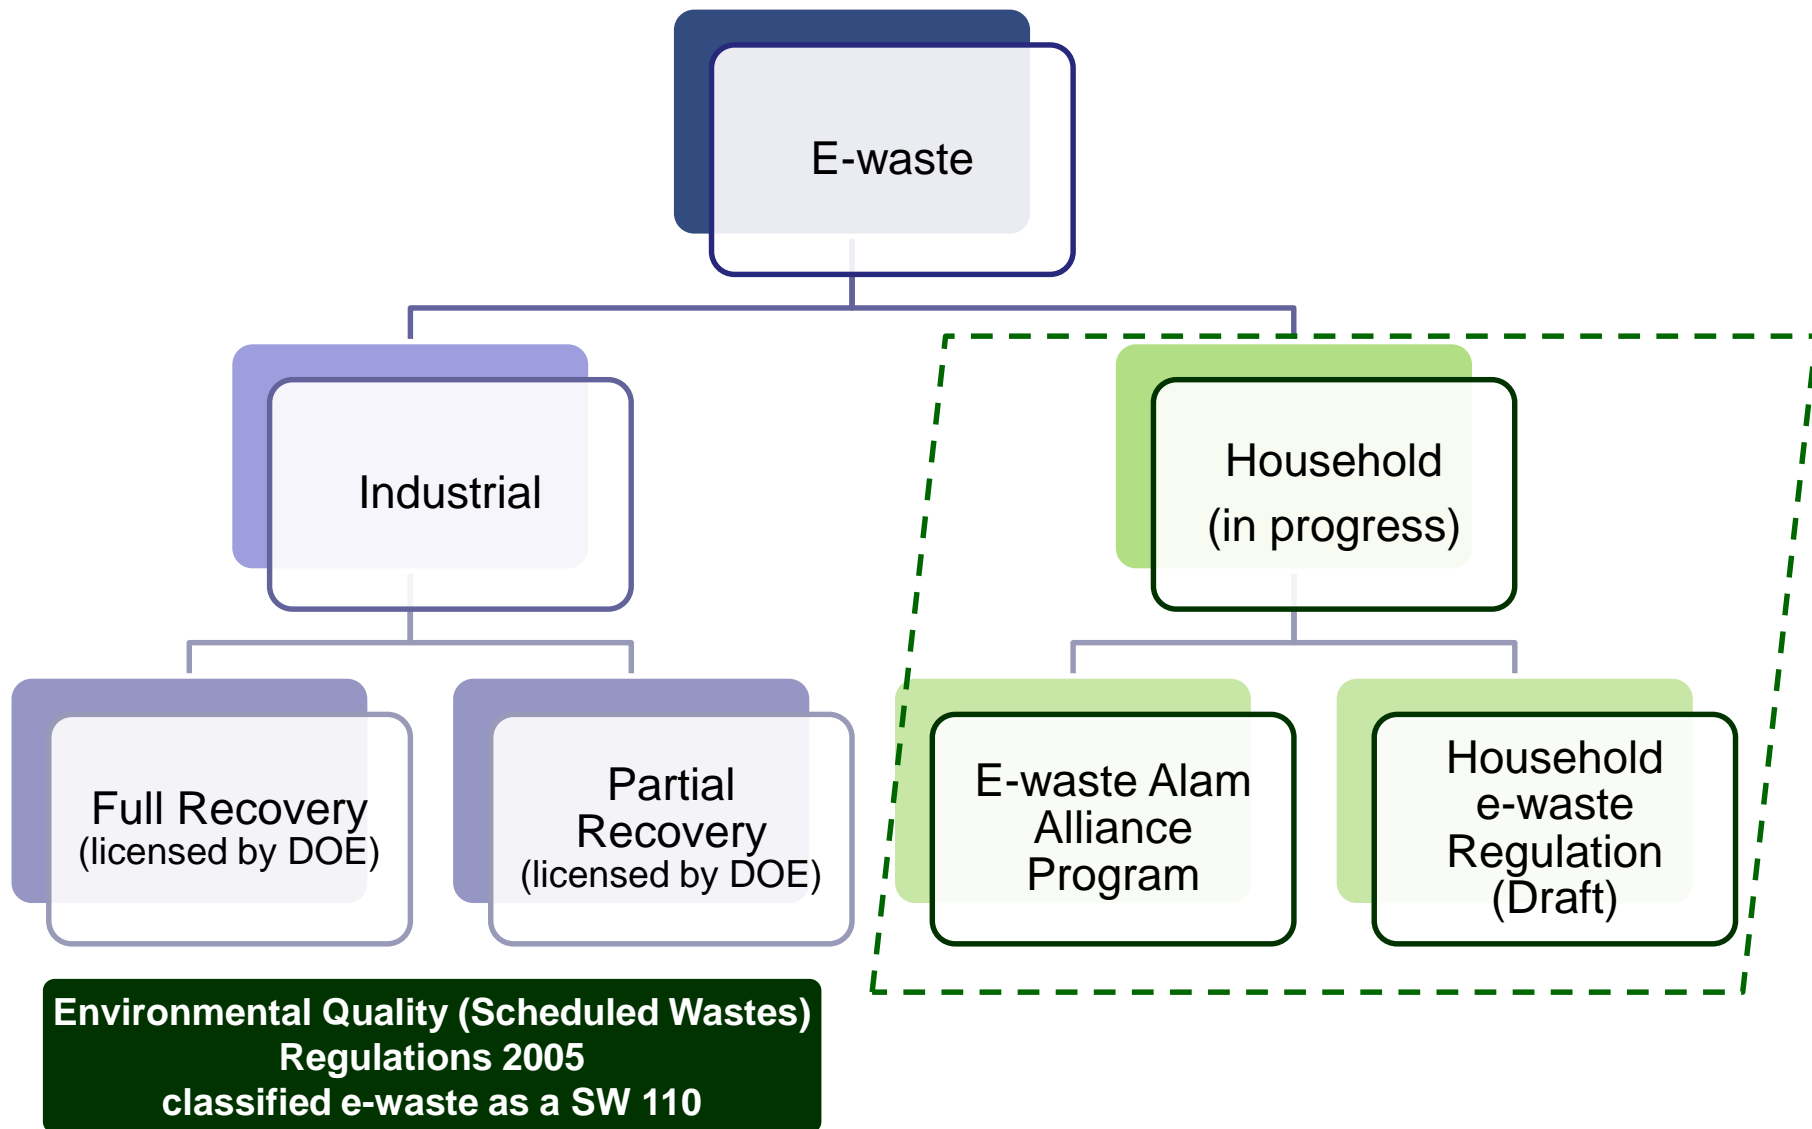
E-waste

Industrial

Household
(in progress)

Full Recovery
(licensed by DOE)

Partial Recovery
(licensed by DOE)

E-waste Alam Alliance Program

Household e-waste Regulation (Draft)

Environmental Quality (Scheduled Wastes) Regulations 2005
classified e-waste as a SW 110